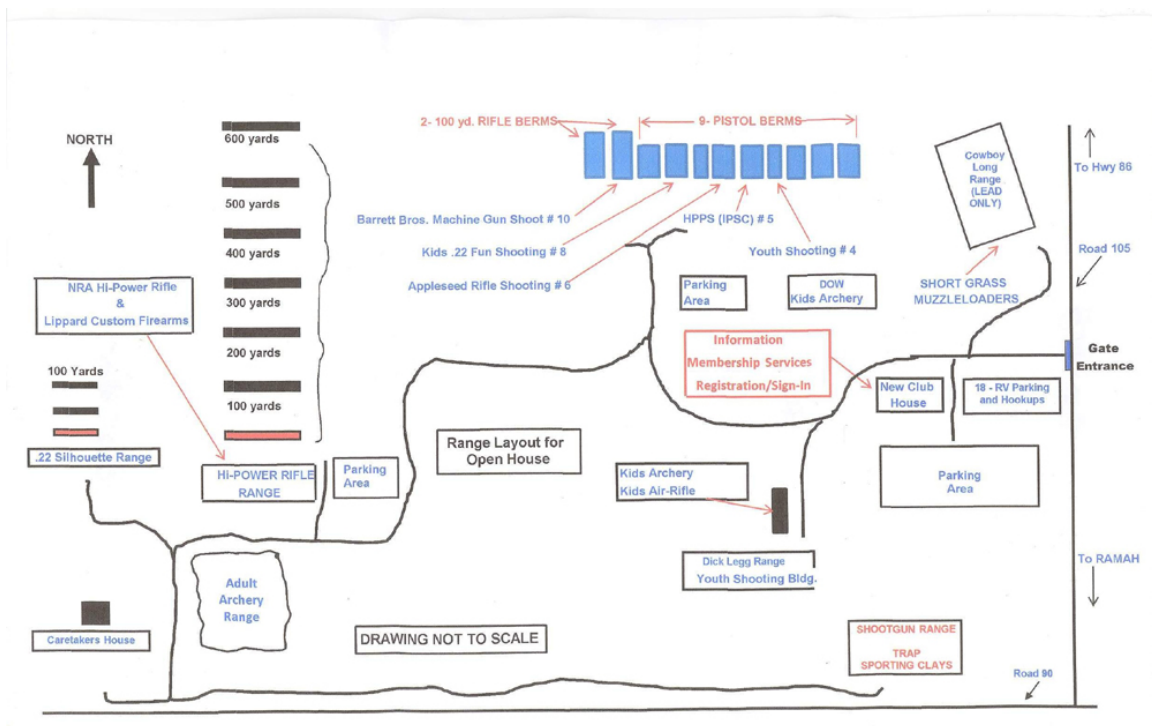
NORTH

600 yards

500 yards

400 yards

300 yards

200 yards

100 yards

100 Yards

2- 100 yd. RIFLE BERMS

9- PISTOL BERMS

Barrett Bros. Machine Gun Shoot # 10

Kids .22 Fun Shooting # 8

Appleseed Rifle Shooting # 6

HPPS (IPSC) # 5

Youth Shooting # 4

Cowboy Long Range (LEAD ONLY)

To Hwy 86

Road 105

SHORT GRASS MUZZLELOADERS

Parking Area

DOW Kids Archery

NRA Hi-Power Rifle & Lippard Custom Firearms

Information Membership Services Registration/Sign-In

Gate Entrance

New Club House

18 - RV Parking and Hookups

.22 Silhouette Range

HI-POWER RIFLE RANGE

Parking Area

Range Layout for Open House

Kids Archery Kids Air-Rifle

Parking Area

Adult Archery Range

Dick Legg Range Youth Shooting Bldg.

To RAMAH

Caretakers House

DRAWING NOT TO SCALE

SHOOTGUN RANGE TRAP SPORTING CLAYS

Road 90